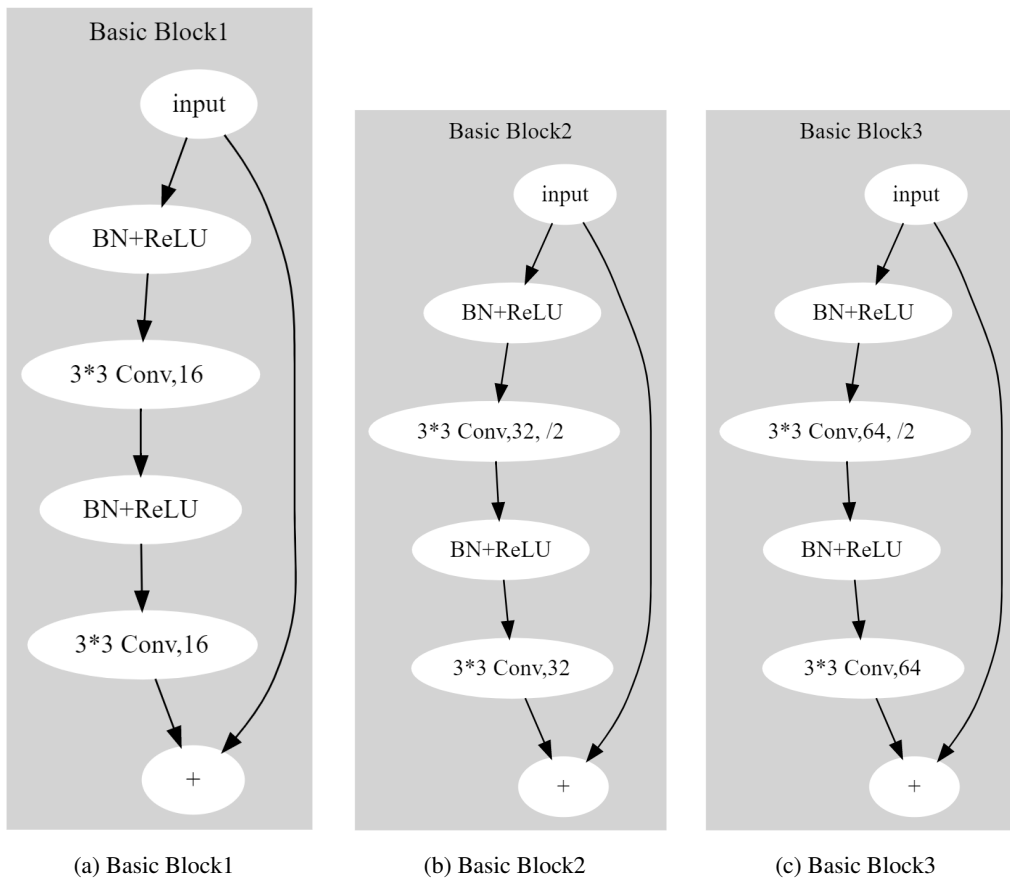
Basic Block1

input

BN+ReLU

3*3 Conv,16

BN+ReLU

3*3 Conv,16

+

(a) Basic Block1

Basic Block2

input

BN+ReLU

3*3 Conv,32, /2

BN+ReLU

3*3 Conv,32

+

(b) Basic Block2

Basic Block3

input

BN+ReLU

3*3 Conv,64, /2

BN+ReLU

3*3 Conv,64

+

(c) Basic Block3